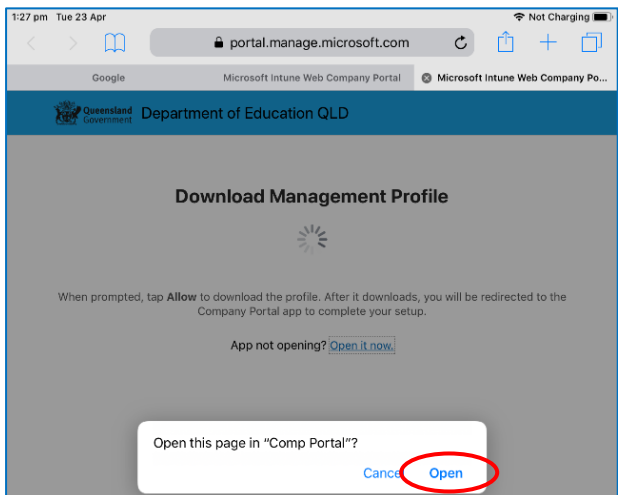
1:27 pm Tue 23 Apr

Not Charging

portal.manage.microsoft.com

Google

Microsoft Intune Web Company Portal

Microsoft Intune Web Company Po...

Queensland Government

Department of Education QLD

Download Management Profile

When prompted, tap **Allow** to download the profile. After it downloads, you will be redirected to the Company Portal app to complete your setup.

App not opening? Open it now.

Open this page in "Comp Portal"?

Cance

Open